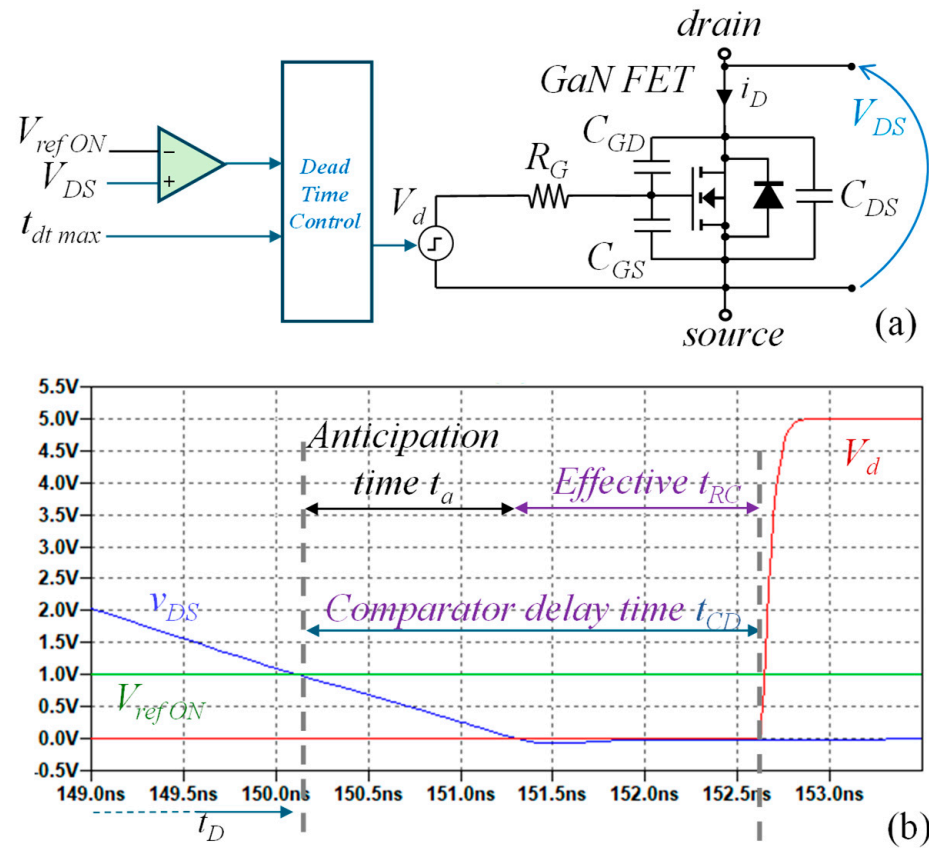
drain

GaN FET

$i_D$

$V_{DS}$

$V_{ref\,ON}$

$V_{DS}$

−

+

$t_{dt\,max}$

Dead Time Control

$V_d$

$R_G$

$C_{GD}$

$C_{GS}$

$C_{DS}$

source

(a)

5.5V
5.0V
4.5V
4.0V
3.5V
3.0V
2.5V
2.0V
1.5V
1.0V
0.5V
0.0V
-0.5V

Anticipation time $t_a$

Effective $t_{RC}$

$V_d$

$v_{DS}$

Comparator delay time $t_{CD}$

$V_{ref\,ON}$

149.0ns 149.5ns 150.0ns 150.5ns 151.0ns 151.5ns 152.0ns 152.5ns 153.0ns

$t_D$

(b)